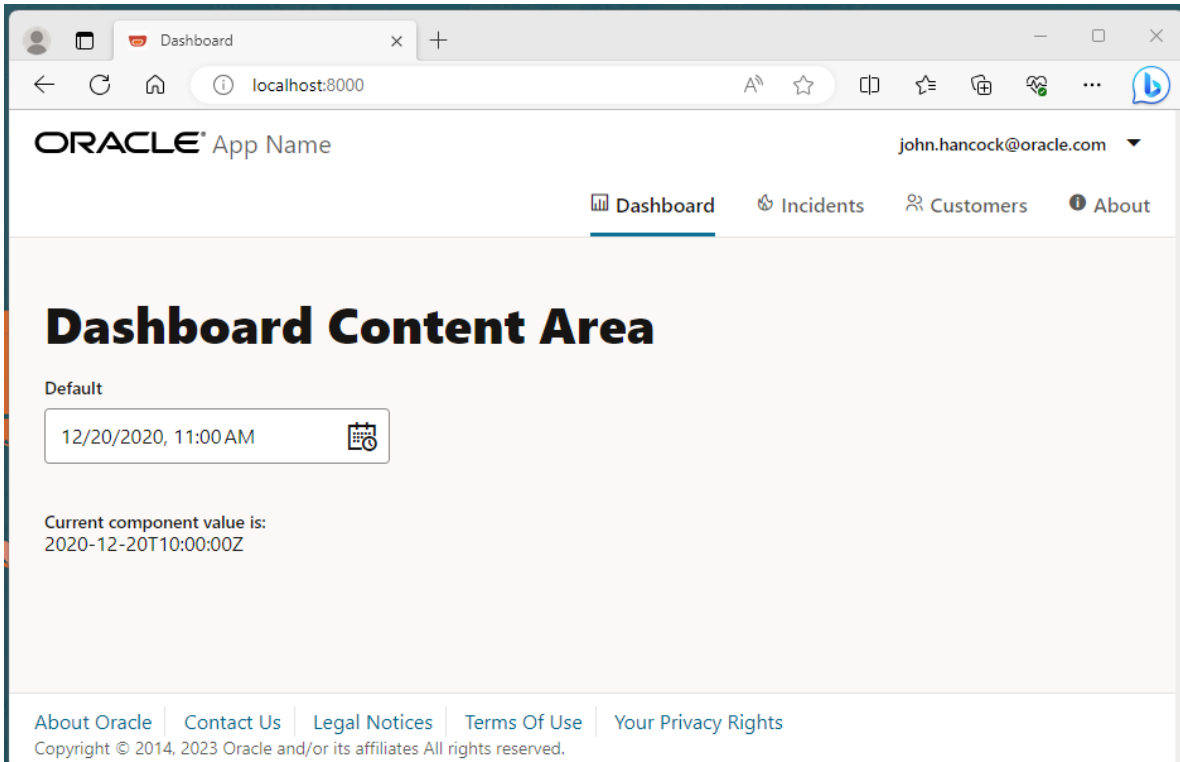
Dashboard

localhost:8000

ORACLE App Name

john.hancock@oracle.com

Dashboard Incidents Customers About

Dashboard Content Area

Default

12/20/2020, 11:00 AM

Current component value is:
2020-12-20T10:00:00Z

About Oracle | Contact Us | Legal Notices | Terms Of Use | Your Privacy Rights

Copyright © 2014, 2023 Oracle and/or its affiliates All rights reserved.